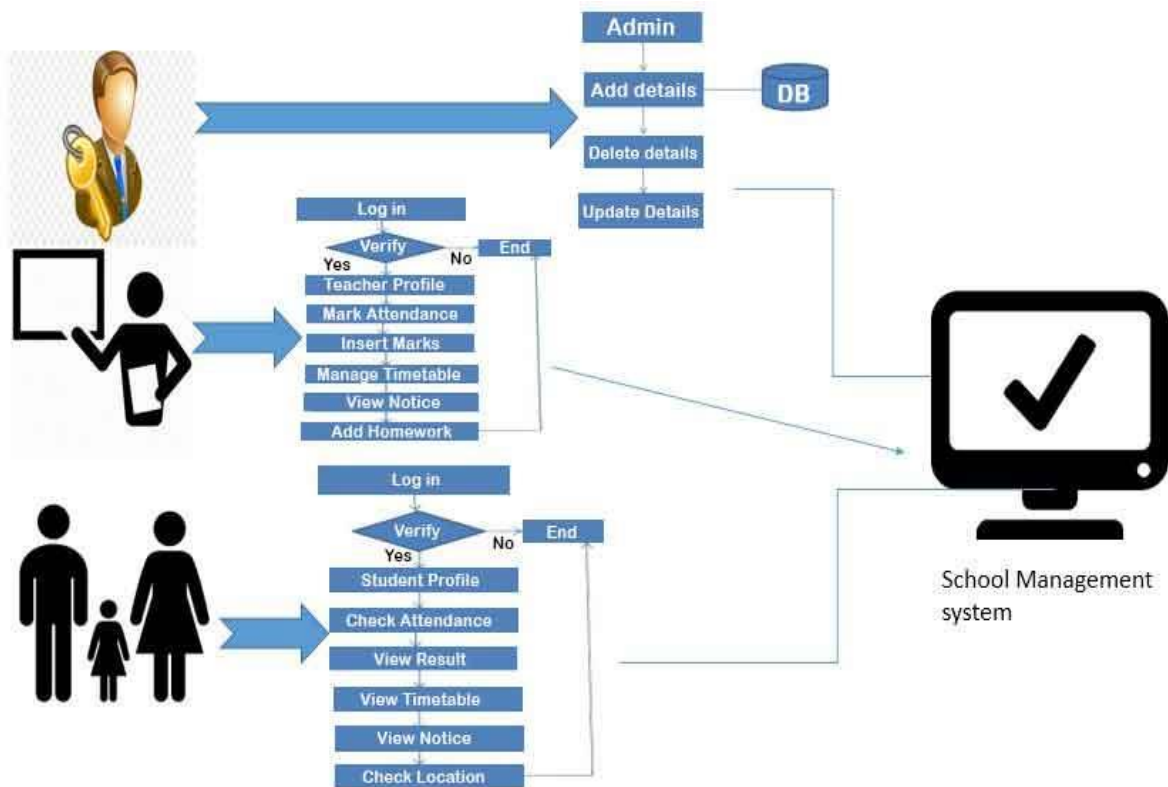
Admin

Add details

DB

Delete details

Update Details

Log in

Verify

Yes

No

End

Teacher Profile

Mark Attendance

Insert Marks

Manage Timetable

View Notice

Add Homework

Log in

Verify

Yes

No

End

Student Profile

Check Attendance

View Result

View Timetable

View Notice

Check Location

School Management system